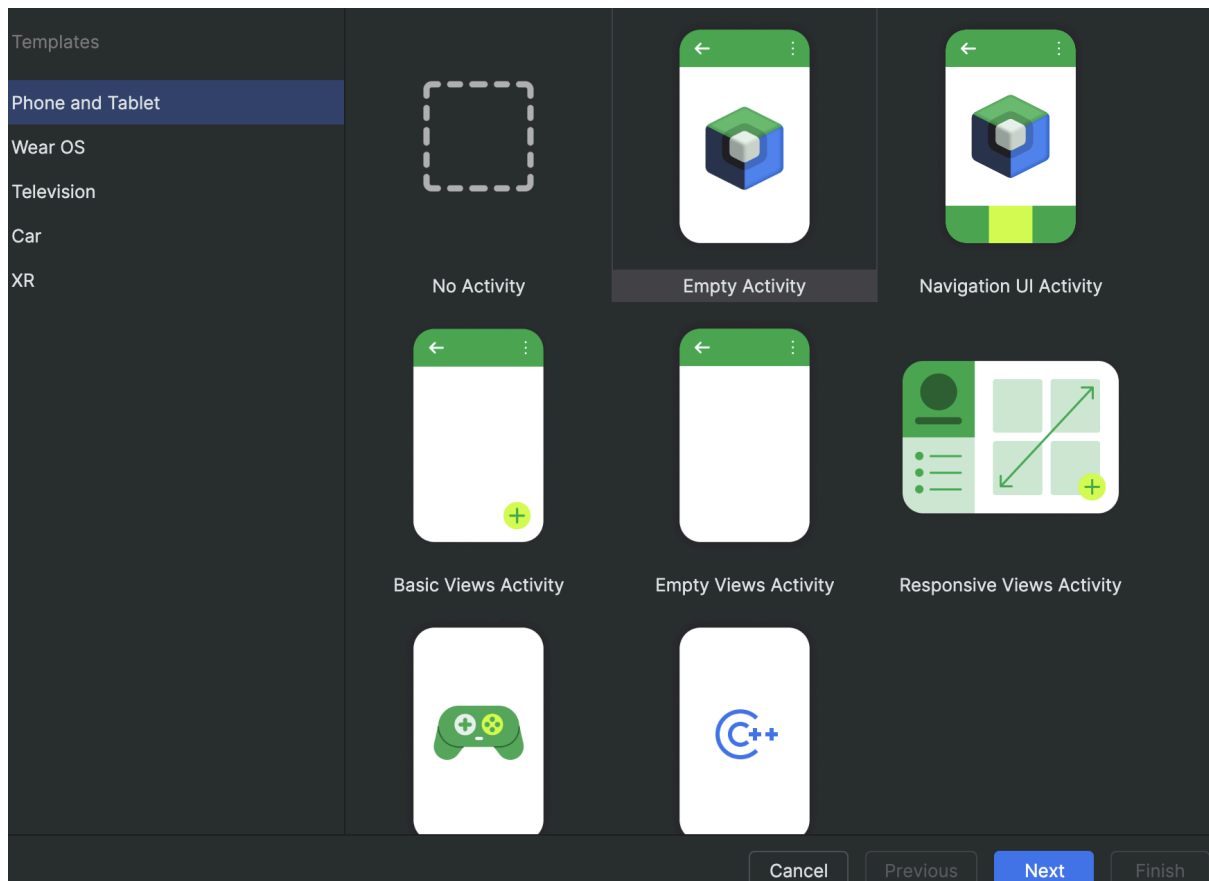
Templates

Phone and Tablet
Wear OS
Television
Car
XR

No Activity
Empty Activity
Navigation UI Activity
Basic Views Activity
Empty Views Activity
Responsive Views Activity

C++

Cancel
Previous
Next
Finish